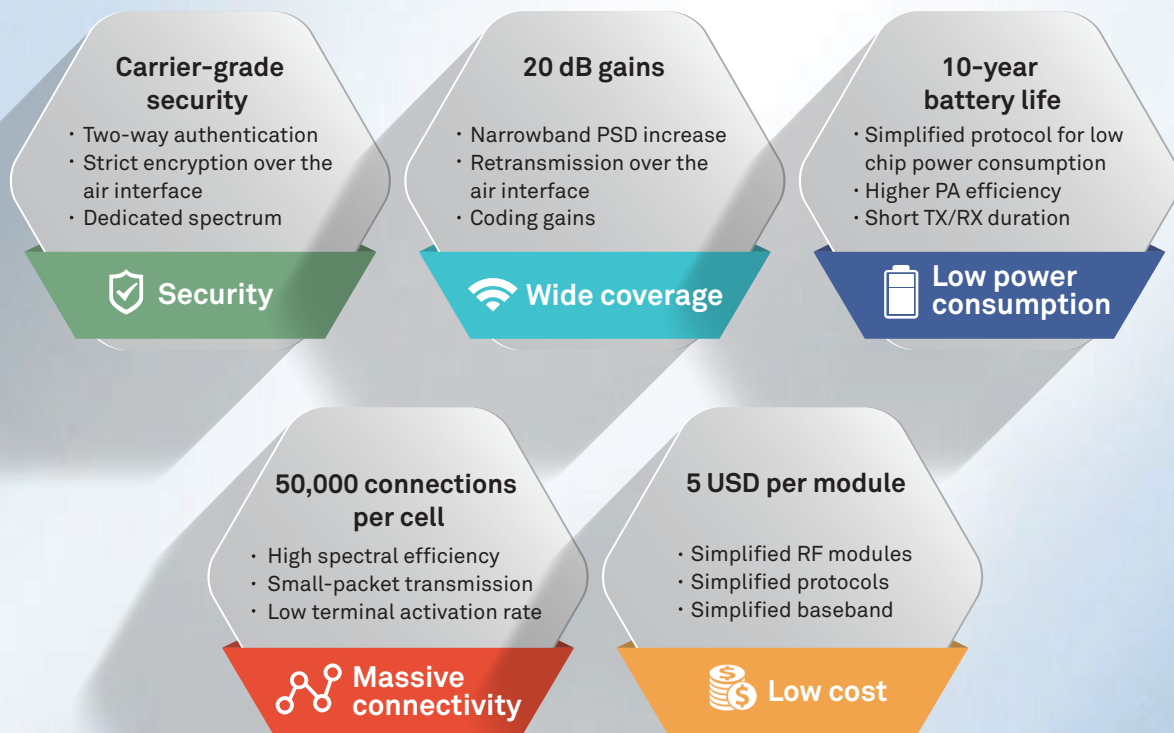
Carrier-grade security

- Two-way authentication
- Strict encryption over the air interface
- Dedicated spectrum

Security

20 dB gains

- Narrowband PSD increase
- Retransmission over the air interface
- Coding gains

Wide coverage

10-year battery life

- Simplified protocol for low chip power consumption
- Higher PA efficiency
- Short TX/RX duration

Low power consumption

50,000 connections per cell

- High spectral efficiency
- Small-packet transmission
- Low terminal activation rate

Massive connectivity

5 USD per module

- Simplified RF modules
- Simplified protocols
- Simplified baseband

Low cost